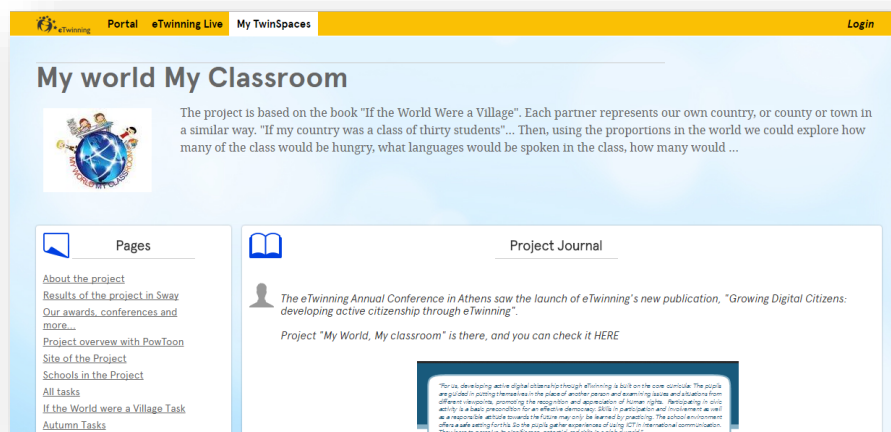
eTwinning Portal eTwinning Live My TwinSpaces Login

My world My Classroom

The project is based on the book "If the World Were a Village". Each partner represents our own country, or county or town in a similar way. "If my country was a class of thirty students"... Then, using the proportions in the world we could explore how many of the class would be hungry, what languages would be spoken in the class, how many would ...

Pages

About the project
Results of the project in Sway
Our awards, conferences and more...
Project overview with PowToon
Site of the Project
Schools in the Project
All tasks
If the World were a Village Task
Autumn Tasks

Project Journal

The eTwinning Annual Conference in Athens saw the launch of eTwinning's new publication, "Growing Digital Citizens: developing active citizenship through eTwinning".

Project "My World, My classroom" is there, and you can check it HERE

"For us, developing active digital citizenship through eTwinning is built on the core curricula: The pupils are guided in putting themselves in the place of another person and examining issues and situations from different viewpoints, promoting the recognition and appreciation of human rights. Participating in civic activity is a basic precondition for an effective democracy. Skills in participation and involvement as well as a responsible attitude towards the future may only be learned by practising. The school environment offers a safe setting for this. So the pupils gather experiences of using ICT in international communication. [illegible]